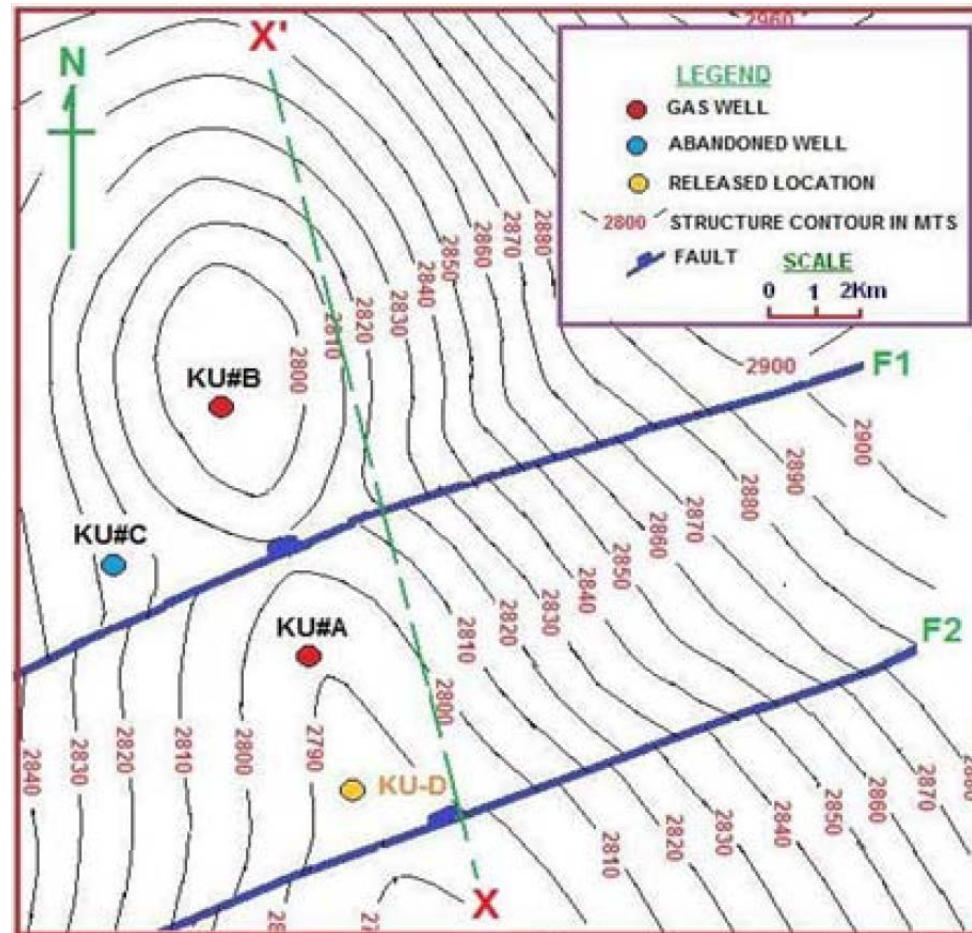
2960

X'

N

LEGEND
GAS WELL
ABANDONED WELL
RELEASED LOCATION
2800 STRUCTURE CONTOUR IN MTS
FAULT
SCALE
0 1 2Km

2880
2870
2860
2850
2840
2830
2820
2810
2800

KU#B

2900
F1
2900
2890
2880
2870
2860
2850
2840
2830
2820
2810

KU#C

KU#A

F2

2800
2790
2800
2810
2820
2830
2840

KU-D

2810
2820
2830
2840
2850
2860
2870

X

28
2